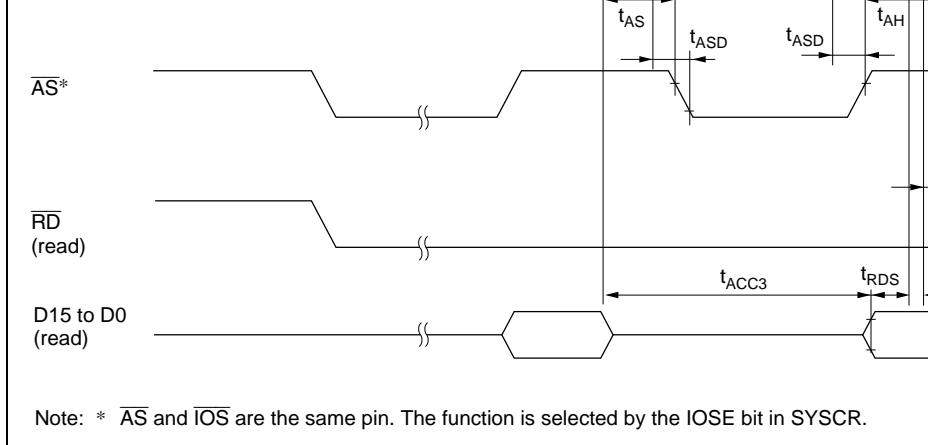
$t_{AS}$ $t_{ASD}$ $t_{ASD}$ $t_{AH}$

$\overline{AS}$*

$\overline{RD}$
(read)

$t_{ACC3}$ $t_{RDS}$

D15 to D0
(read)

Note: * $\overline{AS}$ and $\overline{IOS}$ are the same pin. The function is selected by the IOSE bit in SYSCR.